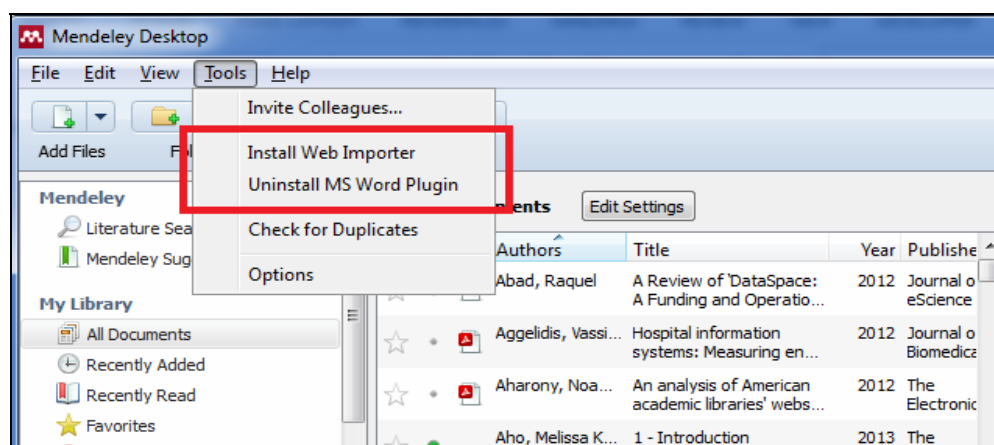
Mendeley Desktop

File Edit View Tools Help

Invite Colleagues...

Install Web Importer

Uninstall MS Word Plugin

Check for Duplicates

Options

Add Files Fo

Mendeley

Literature Sea

Mendeley Sug

My Library

All Documents

Recently Added

Recently Read

Favorites

ents Edit Settings

| Authors | Title | Year | Publishe |
|---|---|---|---|
| Abad, Raquel | A Review of 'DataSpace: A Funding and Operatio... | 2012 | Journal o eScience |
| Aggelidis, Vassi... | Hospital information systems: Measuring en... | 2012 | Journal o Biomedica |
| Aharony, Noa... | An analysis of American academic libraries' webs... | 2012 | The Electronic |
| Aho, Melissa K... | 1 - Introduction | 2013 | The |